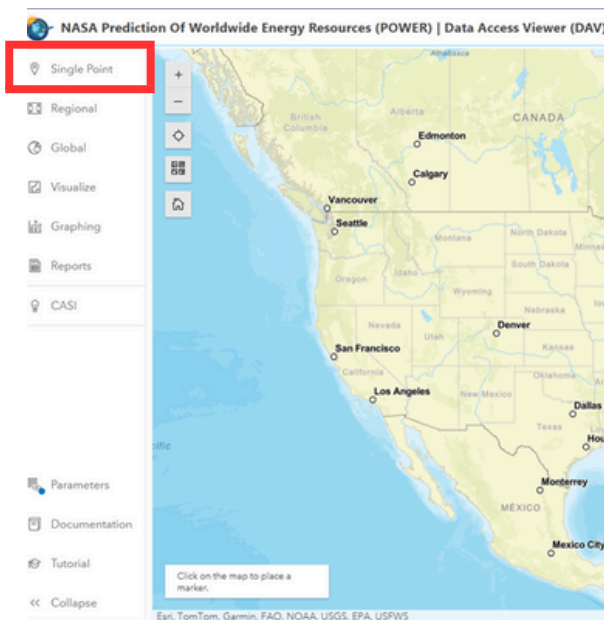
NASA Prediction Of Worldwide Energy Resources (POWER) | Data Access Viewer (DAV

Single Point
Regional
Global
Visualize
Graphing
Reports
CASI

Parameters
Documentation
Tutorial
Collapse

+
−

British Columbia
CANADA
Edmonton
Calgary
Vancouver
Seattle
Montana
North Dakota
South Dakota
Oregon
Idaho
Wyoming
Nebraska
Nevada
Utah
Denver
Kansas
San Francisco
California
Oklahoma
Los Angeles
New Mexico
Dallas
Texas
Hou
Monterrey
MÉXICO
Mexico City

Click on the map to place a marker.

Esri, TomTom, Garmin, FAO, NOAA, USGS, EPA, USFWS